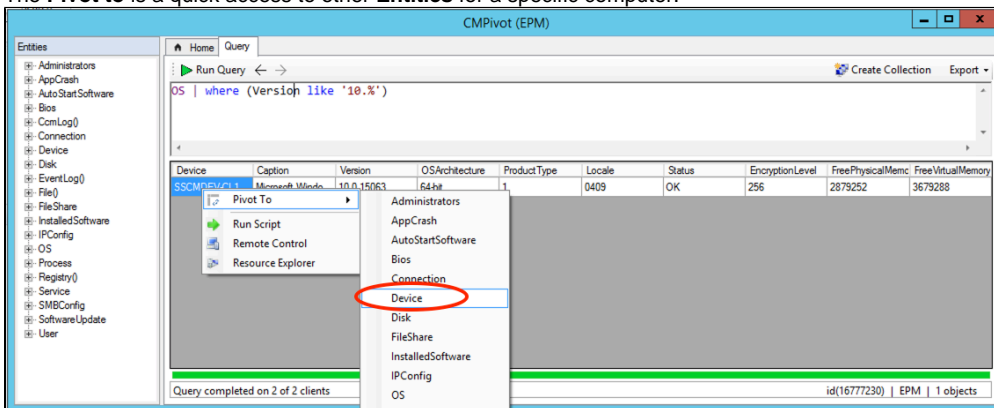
The Pivot to is a quick access to other Entities for a specific computer.

CMPivot (EPM)

Entities
Administrators
AppCrash
AutoStartSoftware
Bios
CcmLog()
Connection
Device
Disk
EventLog()
File()
FileShare
InstalledSoftware
IPConfig
OS
Process
Registry()
Service
SMBConfig
SoftwareUpdate
User

Home Query

Run Query ← →

Create Collection Export

OS | where (Version like '10.%')

| Device | Caption | Version | OSArchitecture | ProductType | Locale | Status | EncryptionLevel | FreePhysicalMemo | FreeVirtualMemory |
|---|---|---|---|---|---|---|---|---|---|
| SSCMDEV-CL1 | Microsoft Windo | 10.0.15063 | 64-bit | 1 | 0409 | OK | 256 | 2879252 | 3679288 |

Pivot To
Run Script
Remote Control
Resource Explorer

Administrators
AppCrash
AutoStartSoftware
Bios
Connection
Device
Disk
FileShare
InstalledSoftware
IPConfig
OS

Query completed on 2 of 2 clients

id(16777230) | EPM | 1 objects